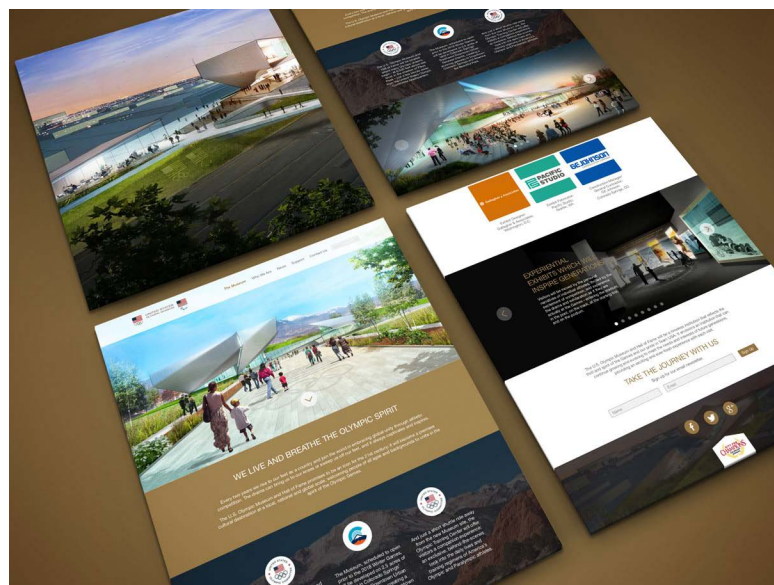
The Museum Who We Are About Support Contact Us

WE LIVE AND BREATHE THE OLYMPIC SPIRIT

PACIFIC STUDIO

GE JOHNSON

EXPERIENTIAL EXHIBITS WHICH WILL INSPIRE GENERATIONS

TAKE THE JOURNEY WITH US

Sign up for our email newsletter

Name

Email

Sign Up